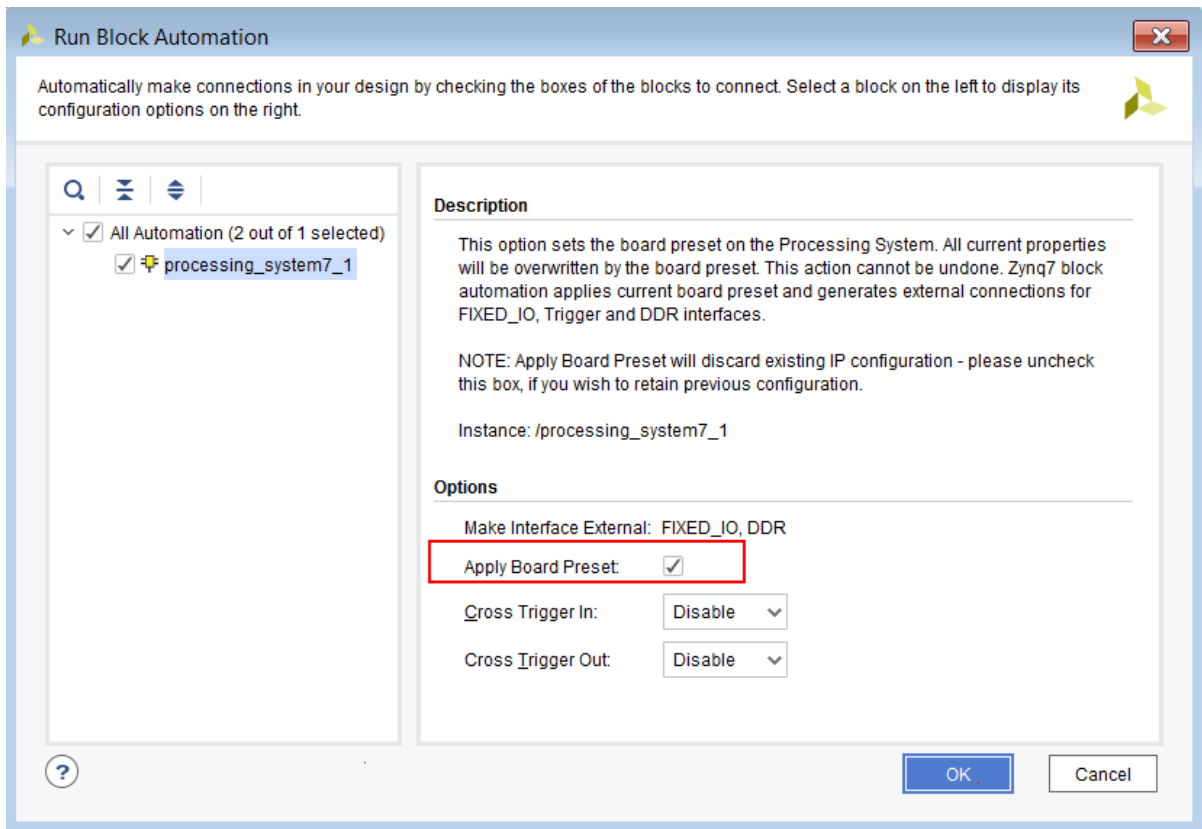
Run Block Automation

Automatically make connections in your design by checking the boxes of the blocks to connect. Select a block on the left to display its configuration options on the right.

All Automation (2 out of 1 selected)
processing_system7_1

Description

This option sets the board preset on the Processing System. All current properties will be overwritten by the board preset. This action cannot be undone. Zynq7 block automation applies current board preset and generates external connections for FIXED_IO, Trigger and DDR interfaces.

NOTE: Apply Board Preset will discard existing IP configuration - please uncheck this box, if you wish to retain previous configuration.

Instance: /processing_system7_1

Options

Make Interface External: FIXED_IO, DDR
Apply Board Preset:
Cross Trigger In: Disable
Cross Trigger Out: Disable

OK
Cancel